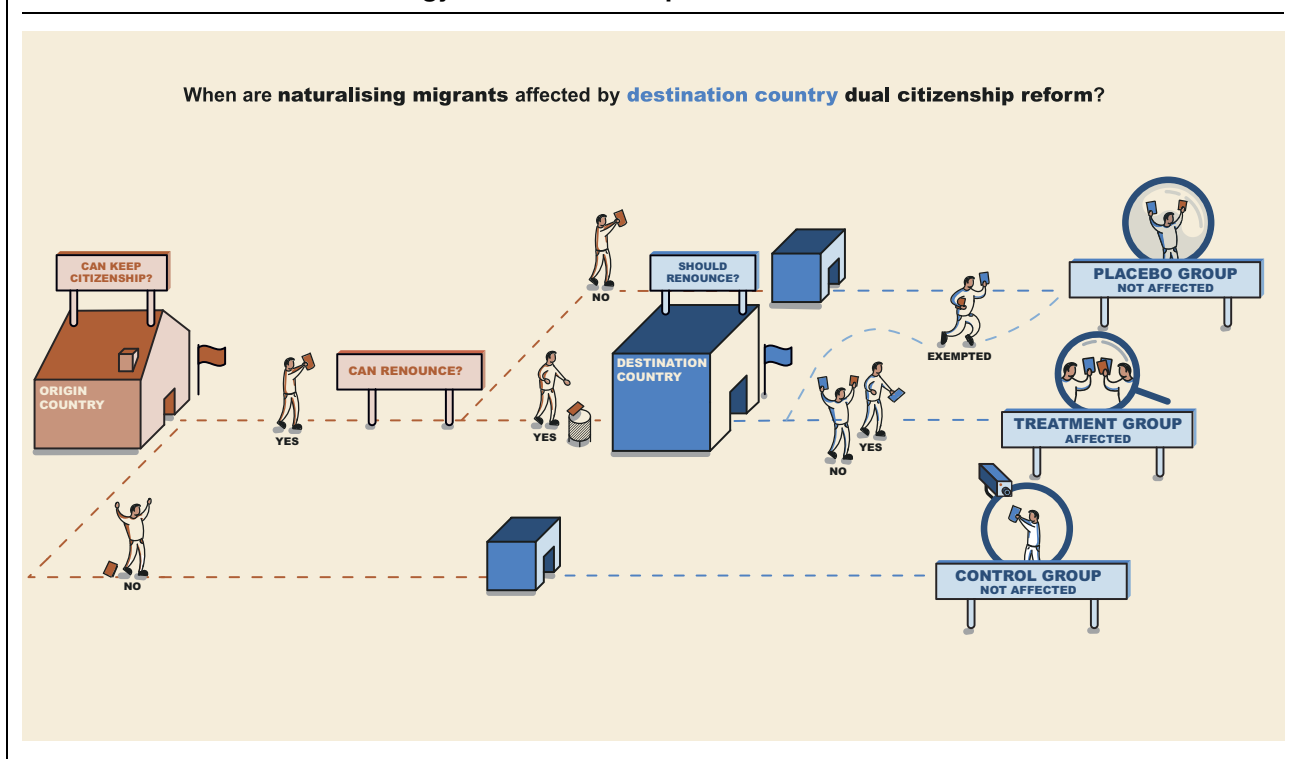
When are **naturalising migrants** affected by **destination country dual citizenship reform**?

CAN KEEP CITIZENSHIP?

ORIGIN COUNTRY

YES

CAN RENOUNCE?

NO

YES

SHOULD RENOUNCE?

DESTINATION COUNTRY

EXEMPTED

NO

YES

PLACEBO GROUP
NOT AFFECTED

TREATMENT GROUP
AFFECTED

NO

CONTROL GROUP
NOT AFFECTED